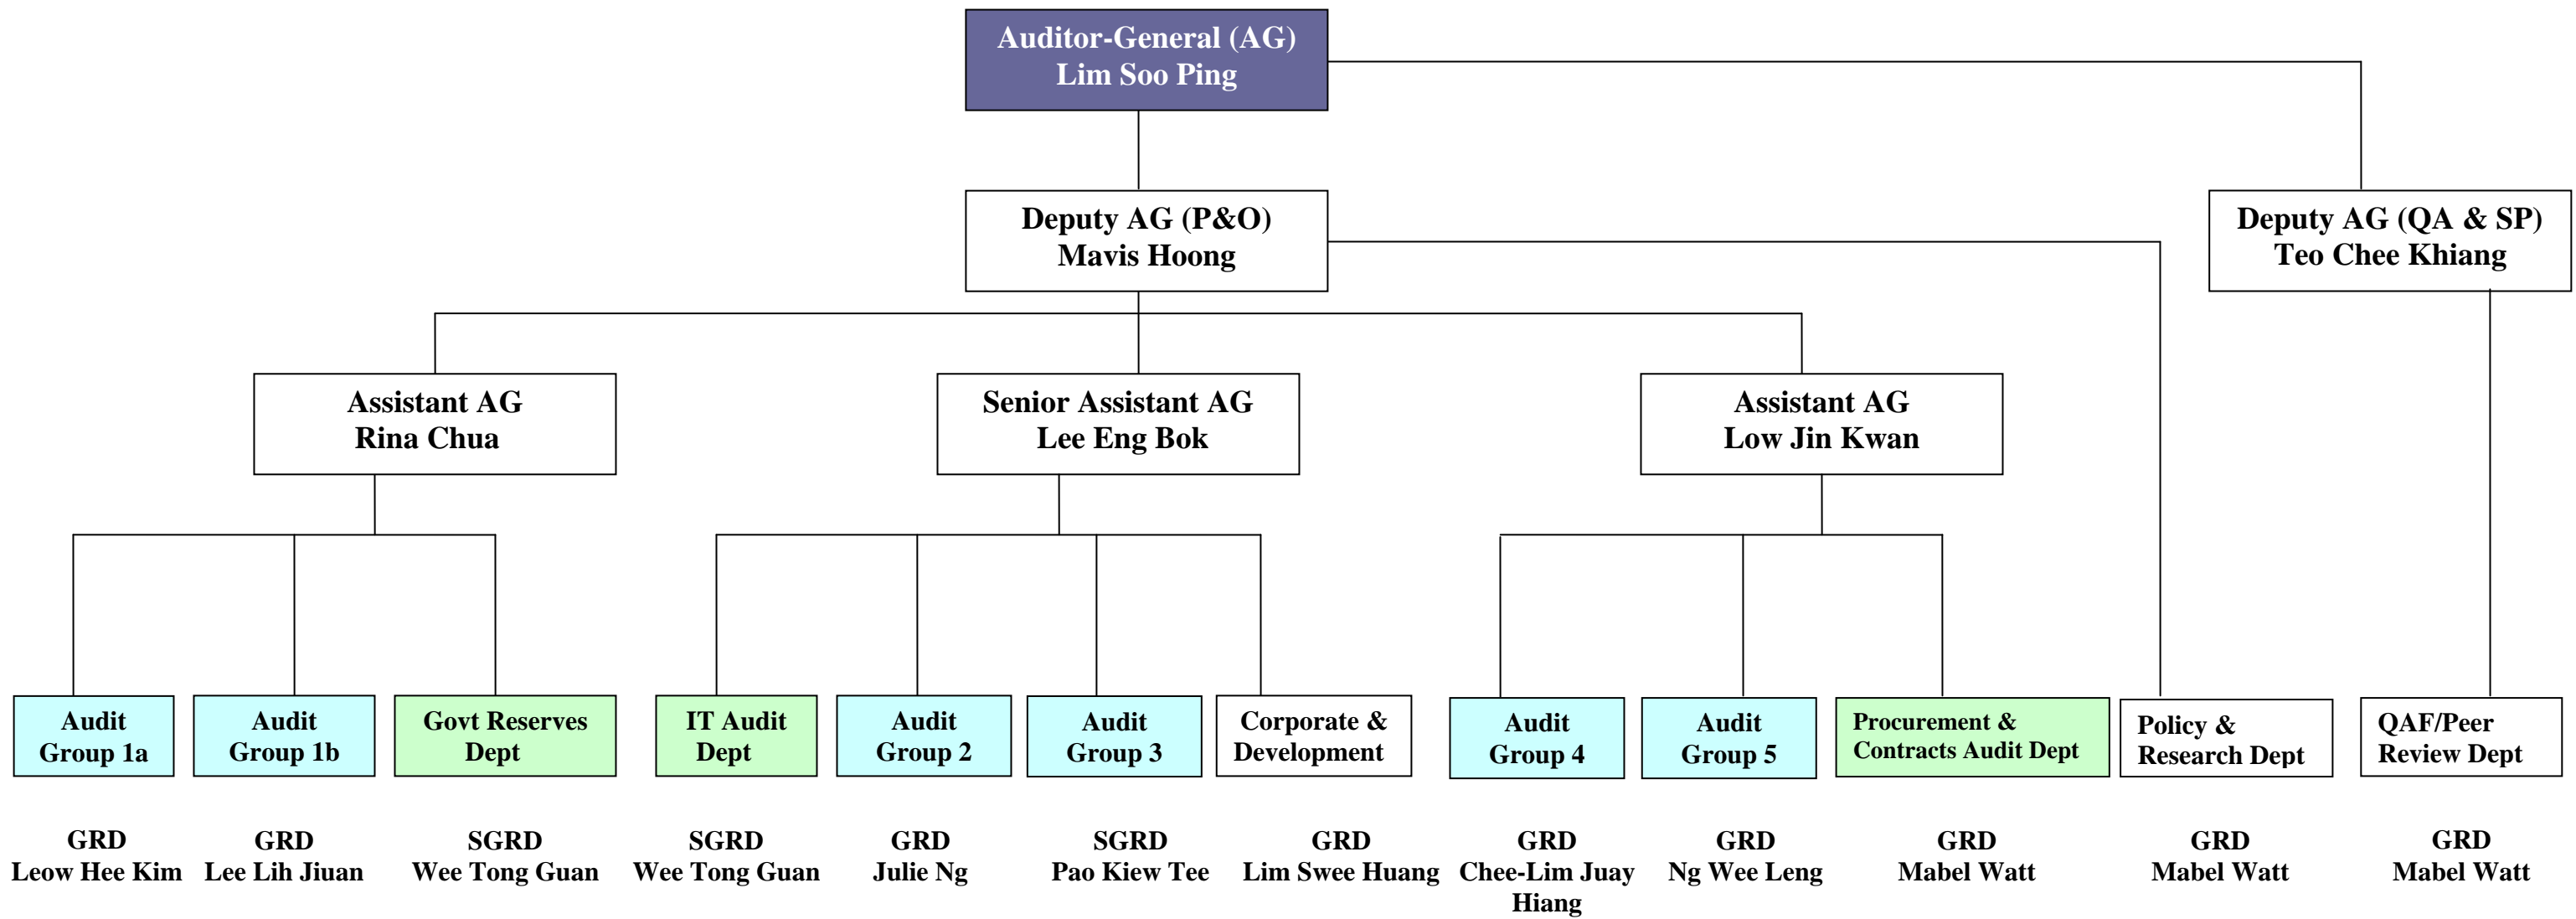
Auditor-General (AG)
Lim Soo Ping

Deputy AG (P&O)
Mavis Hoong

Deputy AG (QA & SP)
Teo Chee Khiang

Assistant AG
Rina Chua

Senior Assistant AG
Lee Eng Bok

Assistant AG
Low Jin Kwan

Audit Group 1a

Audit Group 1b

Govt Reserves Dept

IT Audit Dept

Audit Group 2

Audit Group 3

Corporate & Development

Audit Group 4

Audit Group 5

Procurement & Contracts Audit Dept

Policy & Research Dept

QAF/Peer Review Dept

GRD
Leow Hee Kim

GRD
Lee Lih Jiuan

SGRD
Wee Tong Guan

SGRD
Wee Tong Guan

GRD
Julie Ng

SGRD
Pao Kiew Tee

GRD
Lim Swee Huang

GRD
Chee-Lim Juay Hiang

GRD
Ng Wee Leng

GRD
Mabel Watt

GRD
Mabel Watt

GRD
Mabel Watt